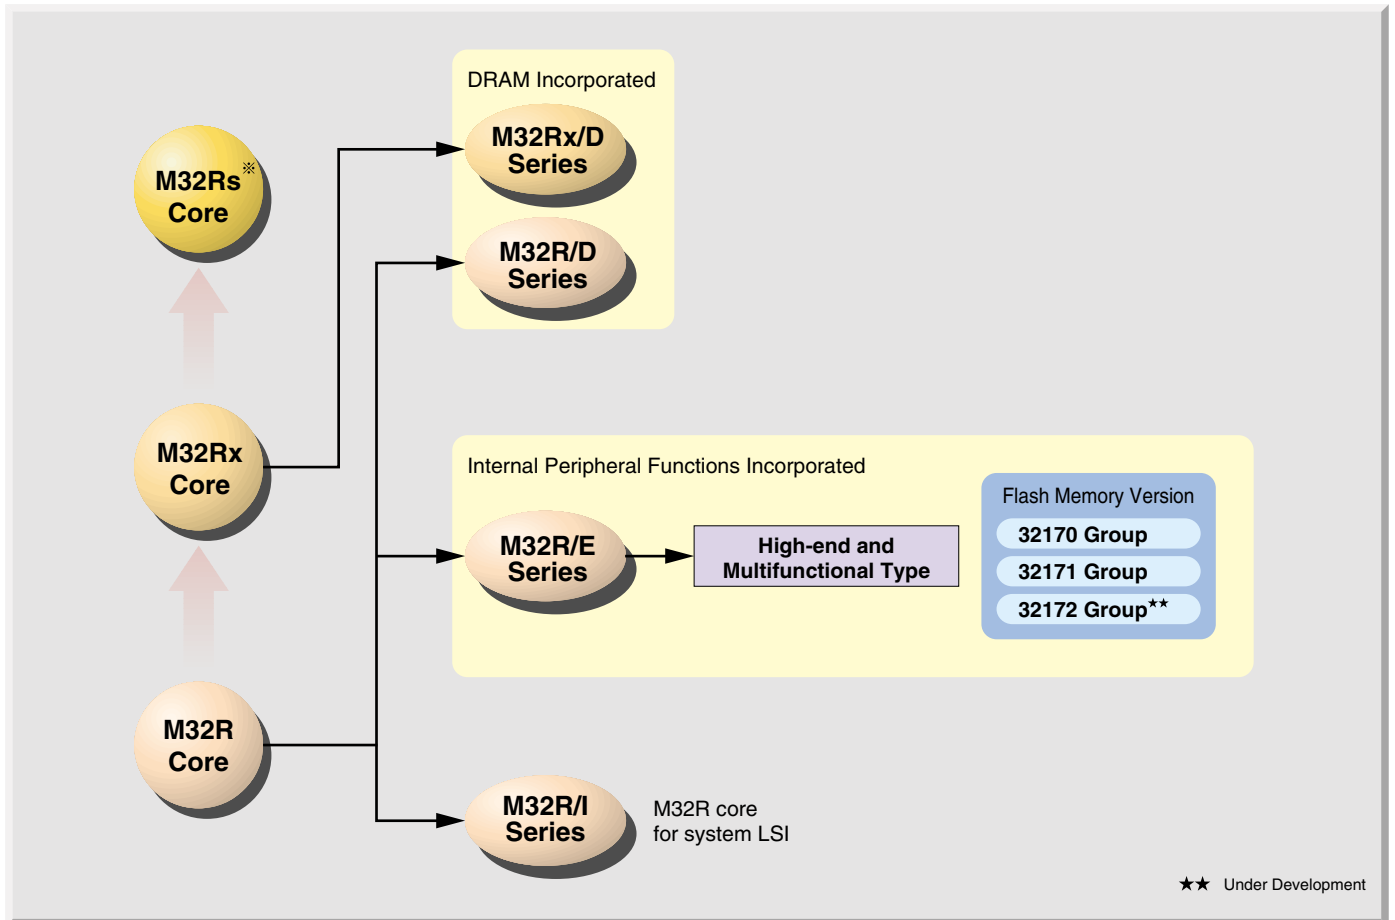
M32Rs※ Core

M32Rx Core

M32R Core

DRAM Incorporated

M32Rx/D Series

M32R/D Series

Internal Peripheral Functions Incorporated

M32R/E Series

High-end and Multifunctional Type

Flash Memory Version

32170 Group

32171 Group

32172 Group★★

M32R/I Series

M32R core for system LSI

★★ Under Development